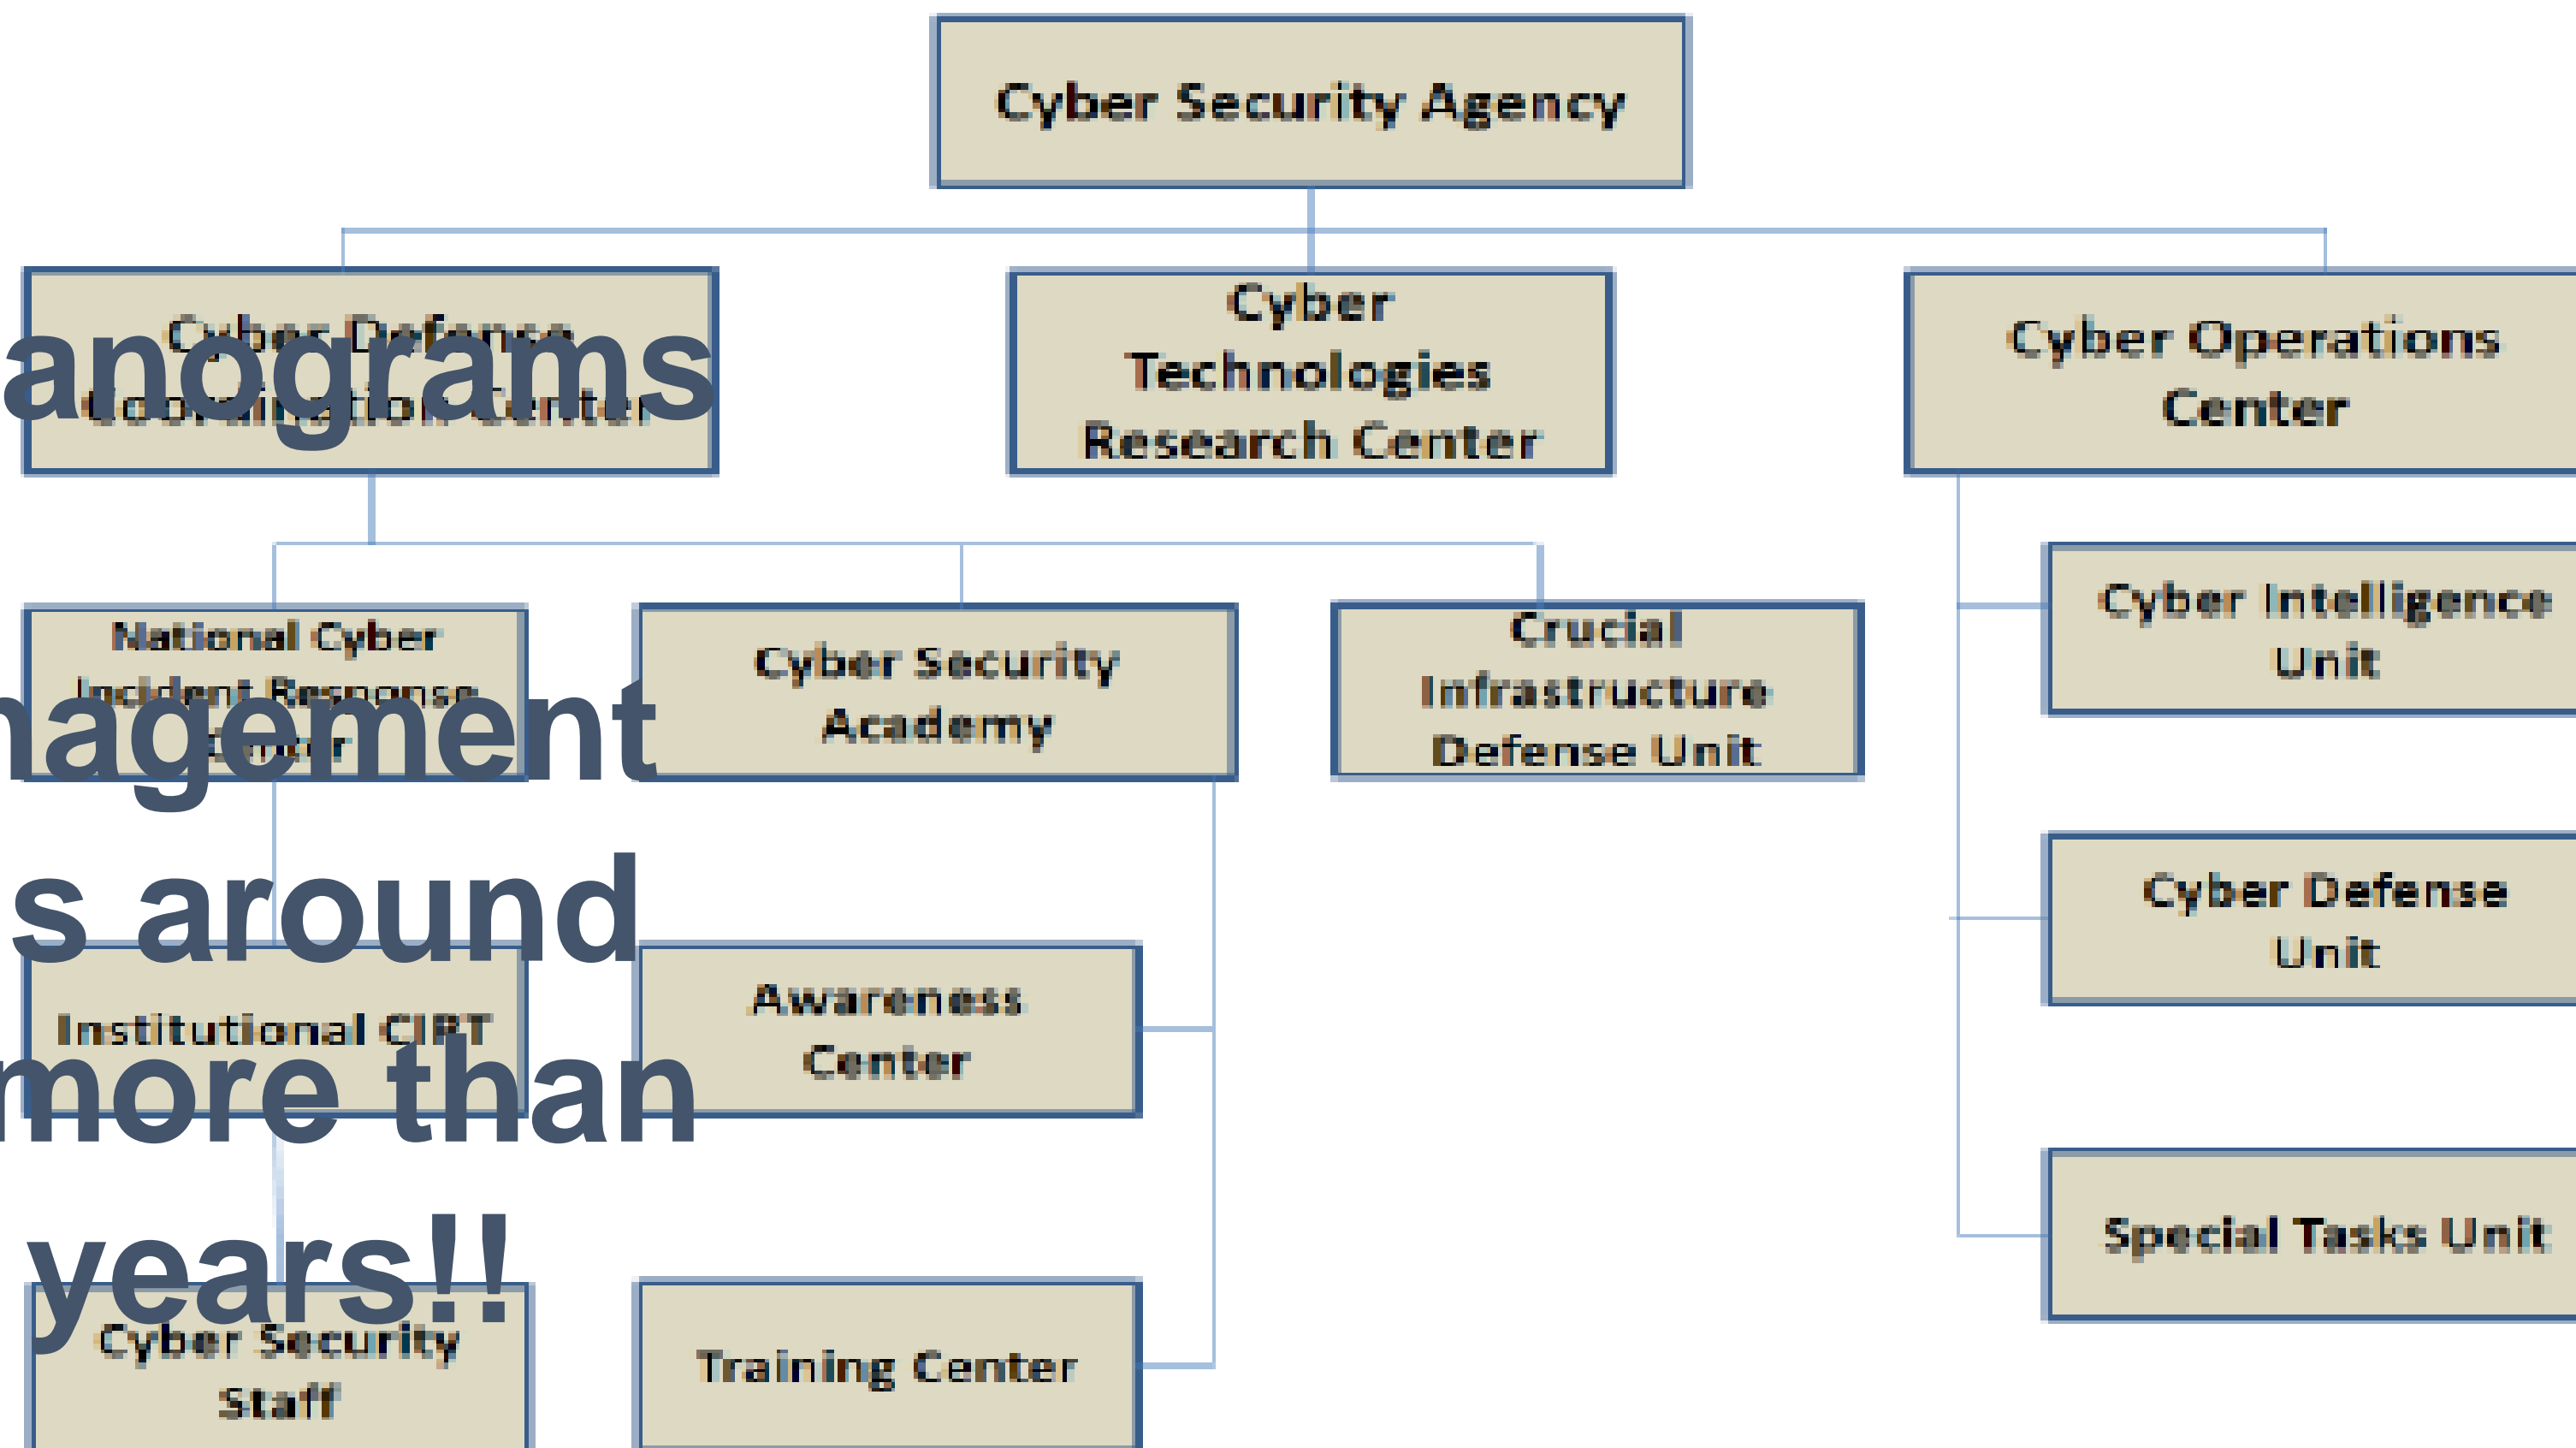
anograms
nagement
s around
more than
years!!

Cyber Security Agency

Cyber Defense Coordination Center

Cyber Technologies Research Center

Cyber Operations Center

National Cyber Incident Response Center

Cyber Security Academy

Crucial Infrastructure Defense Unit

Cyber Intelligence Unit

Cyber Defense Unit

Institutional CIRT

Awareness Center

Special Tasks Unit

Cyber Security Staff

Training Center